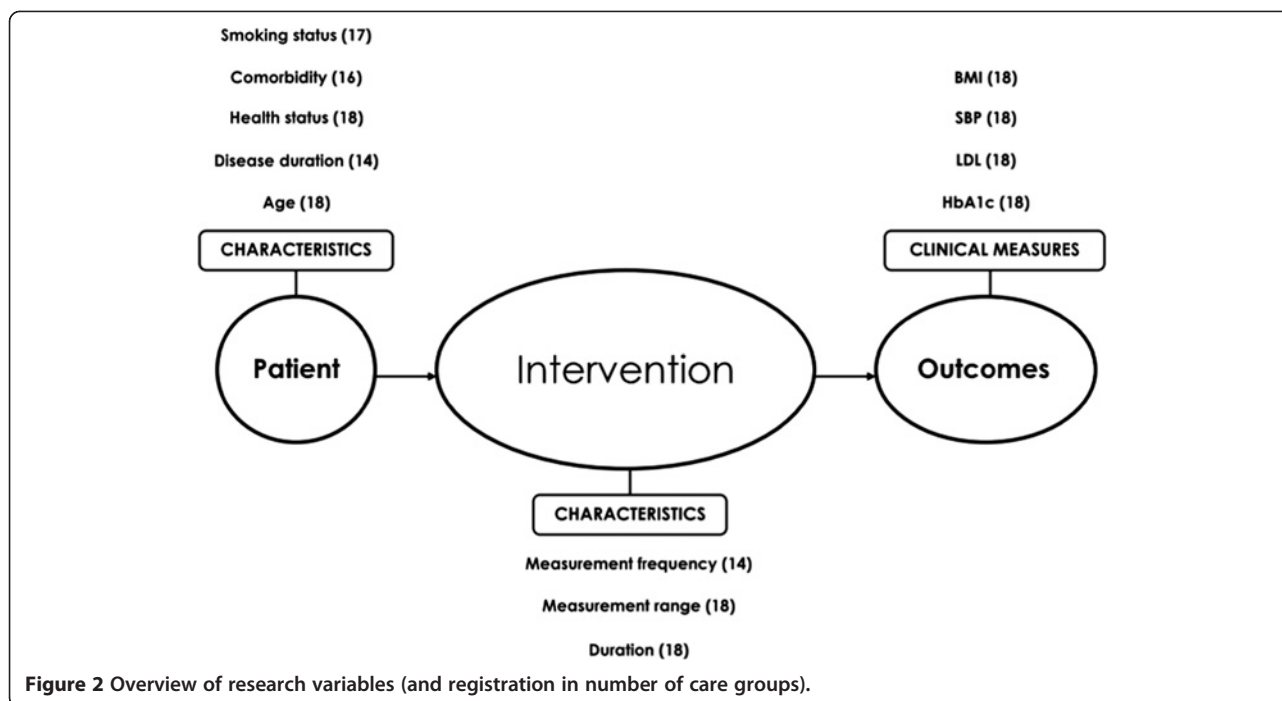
Smoking status (17)

Comorbidity (16)

Health status (18)

Disease duration (14)

Age (18)

CHARACTERISTICS

BMI (18)

SBP (18)

LDL (18)

HbA1c (18)

CLINICAL MEASURES

Patient

Intervention

Outcomes

CHARACTERISTICS

Measurement frequency (14)

Measurement range (18)

Duration (18)

Figure 2 Overview of research variables (and registration in number of care groups).